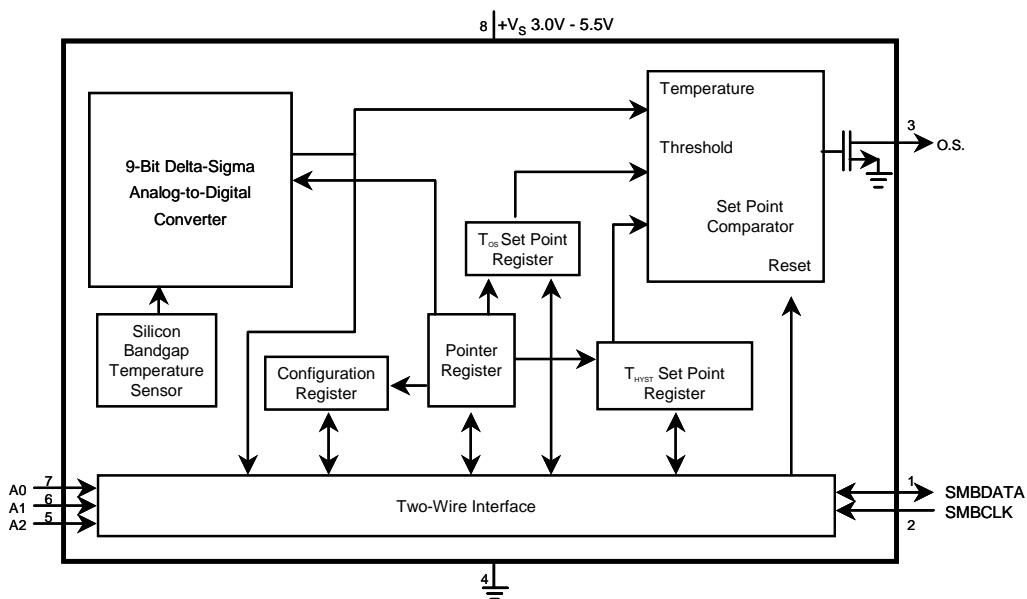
8 $+V_S$ 3.0V - 5.5V

9-Bit Delta-Sigma Analog-to-Digital Converter

Temperature

Threshold

Set Point Comparator

Reset

3 O.S.

$T_{OS}$ Set Point Register

Silicon Bandgap Temperature Sensor

Configuration Register

Pointer Register

$T_{HYST}$ Set Point Register

A0 7
A1 6
A2 5

Two-Wire Interface

1 SMBDATA
2 SMBCLK

4